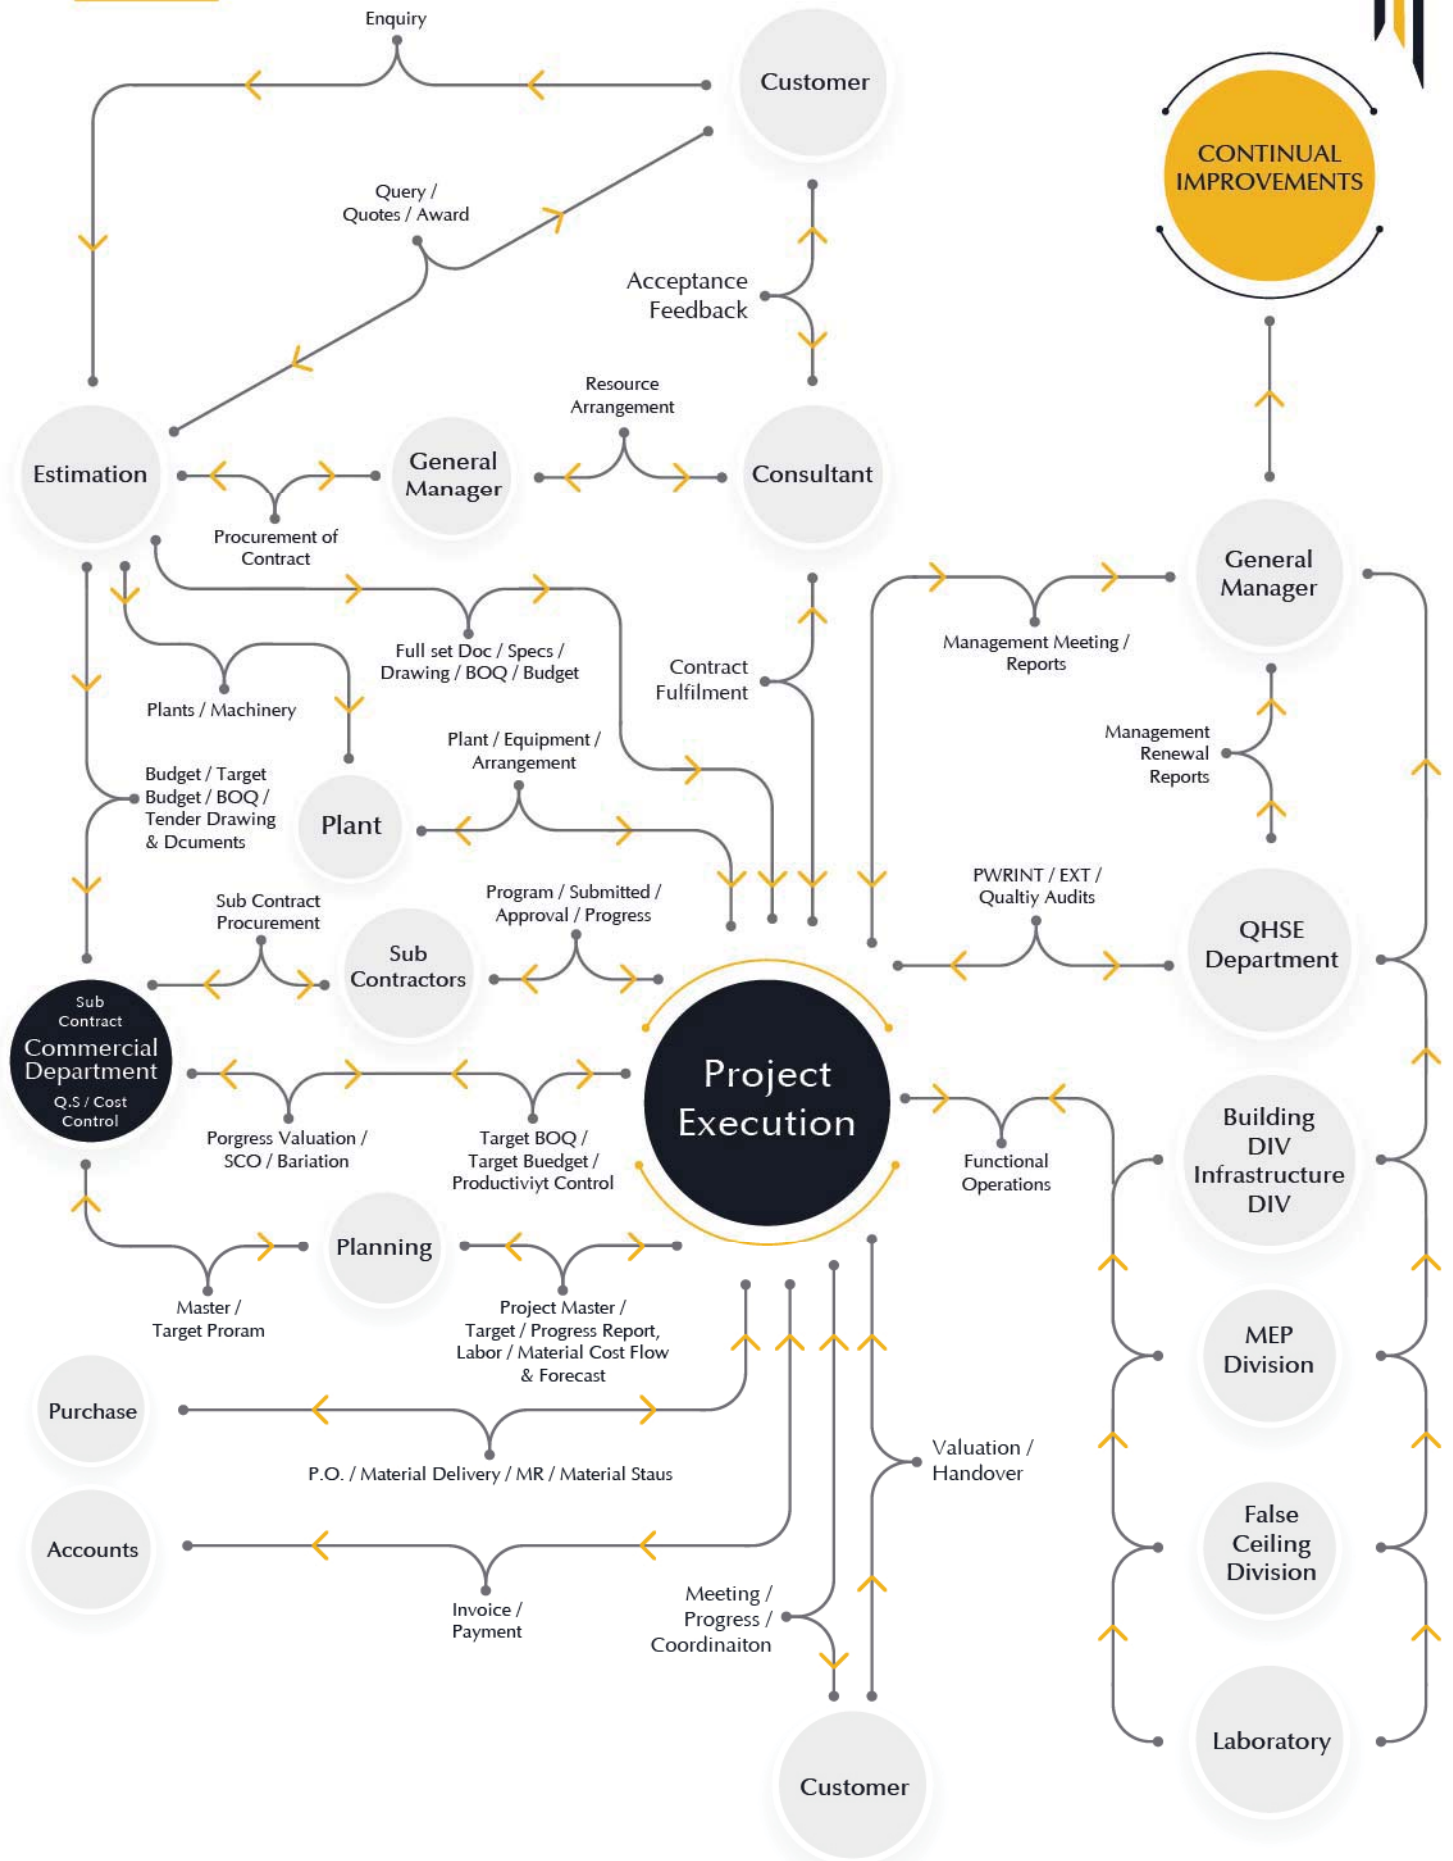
Enquiry

Customer

CONTINUAL IMPROVEMENTS

Query / Quotes / Award

Acceptance Feedback

Resource Arrangement

Estimation

General Manager

Consultant

Procurement of Contract

General Manager

Full set Doc / Specs / Drawing / BOQ / Budget

Contract Fulfilment

Management Meeting / Reports

Plants / Machinery

Management Renewal Reports

Plant / Equipment / Arrangement

Budget / Target Budget / BOQ / Tender Drawing & Dcuments

Plant

PWRINT / EXT / Qualtiy Audits

Sub Contract Procurement

Program / Submitted / Approval / Progress

QHSE Department

Sub Contractors

Sub Contract Commercial Department Q.S / Cost Control

Project Execution

Porgress Valuation / SCO / Bariation

Target BOQ / Target Buedget / Productiviyt Control

Functional Operations

Building DIV Infrastructure DIV

Planning

Master / Target Proram

Project Master / Target / Progress Report, Labor / Material Cost Flow & Forecast

MEP Division

Purchase

P.O. / Material Delivery / MR / Material Staus

Valuation / Handover

False Ceiling Division

Accounts

Invoice / Payment

Meeting / Progress / Coordinaiton

Laboratory

Customer